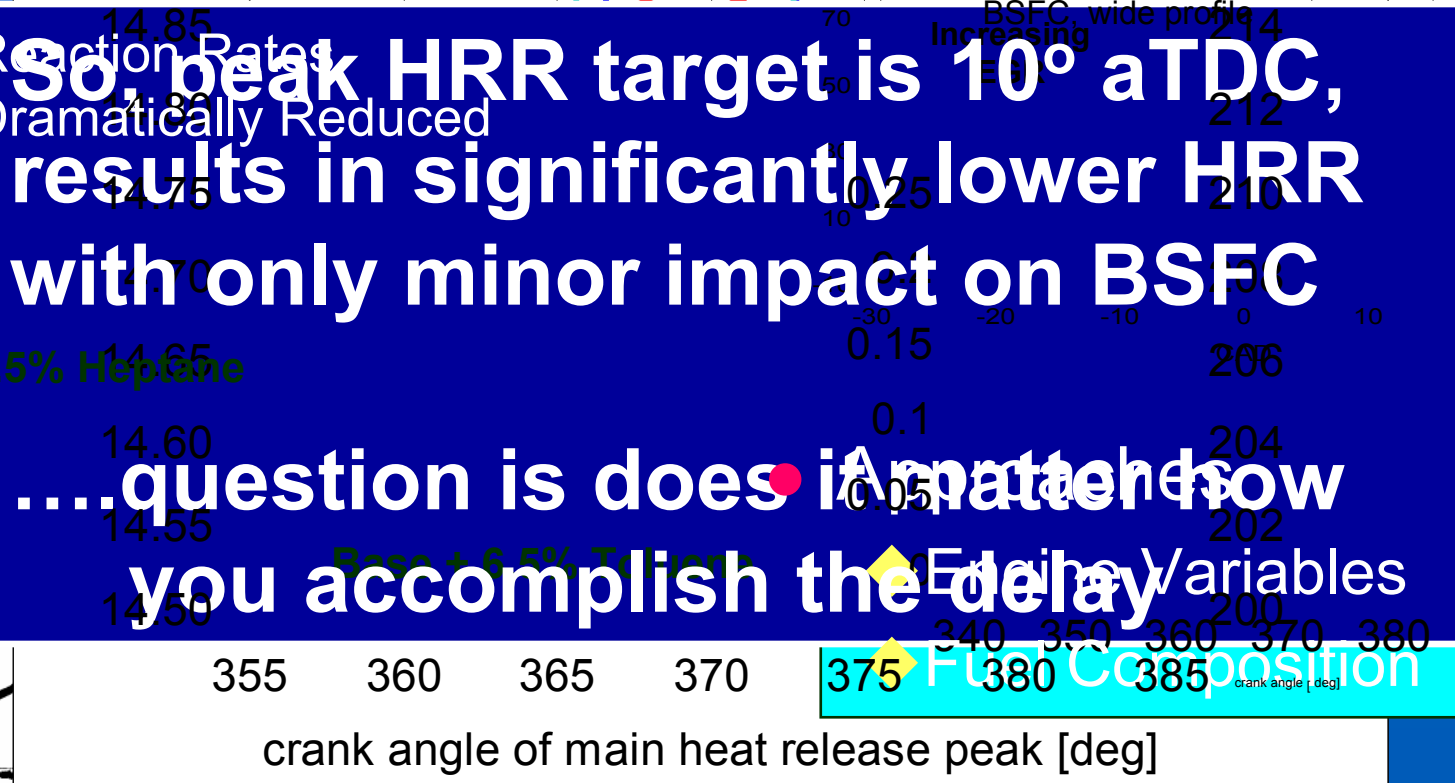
So, peak HRR target is 10º aTDC, results in significantly lower HRR with only minor impact on BSFC

….question is does it matter how you accomplish the delay

Reaction Rates
Dramatically Reduced

14.85
14.80
14.75
14.70
14.65
14.60
14.55
14.50

5% Heptane

Base + 6.5% Toluene

70
50
10

Increasing
EGR

BSFC, wide profile

0.25
0.2
0.15
0.1
0.05

-30 -20 -10 0 10

214
212
210
208
206
204
202
200

340 350 360 370 380
crank angle [deg]

Approaches
Engine Variables
Fuel Composition

355 360 365 370 375 380 385

crank angle of main heat release peak [deg]